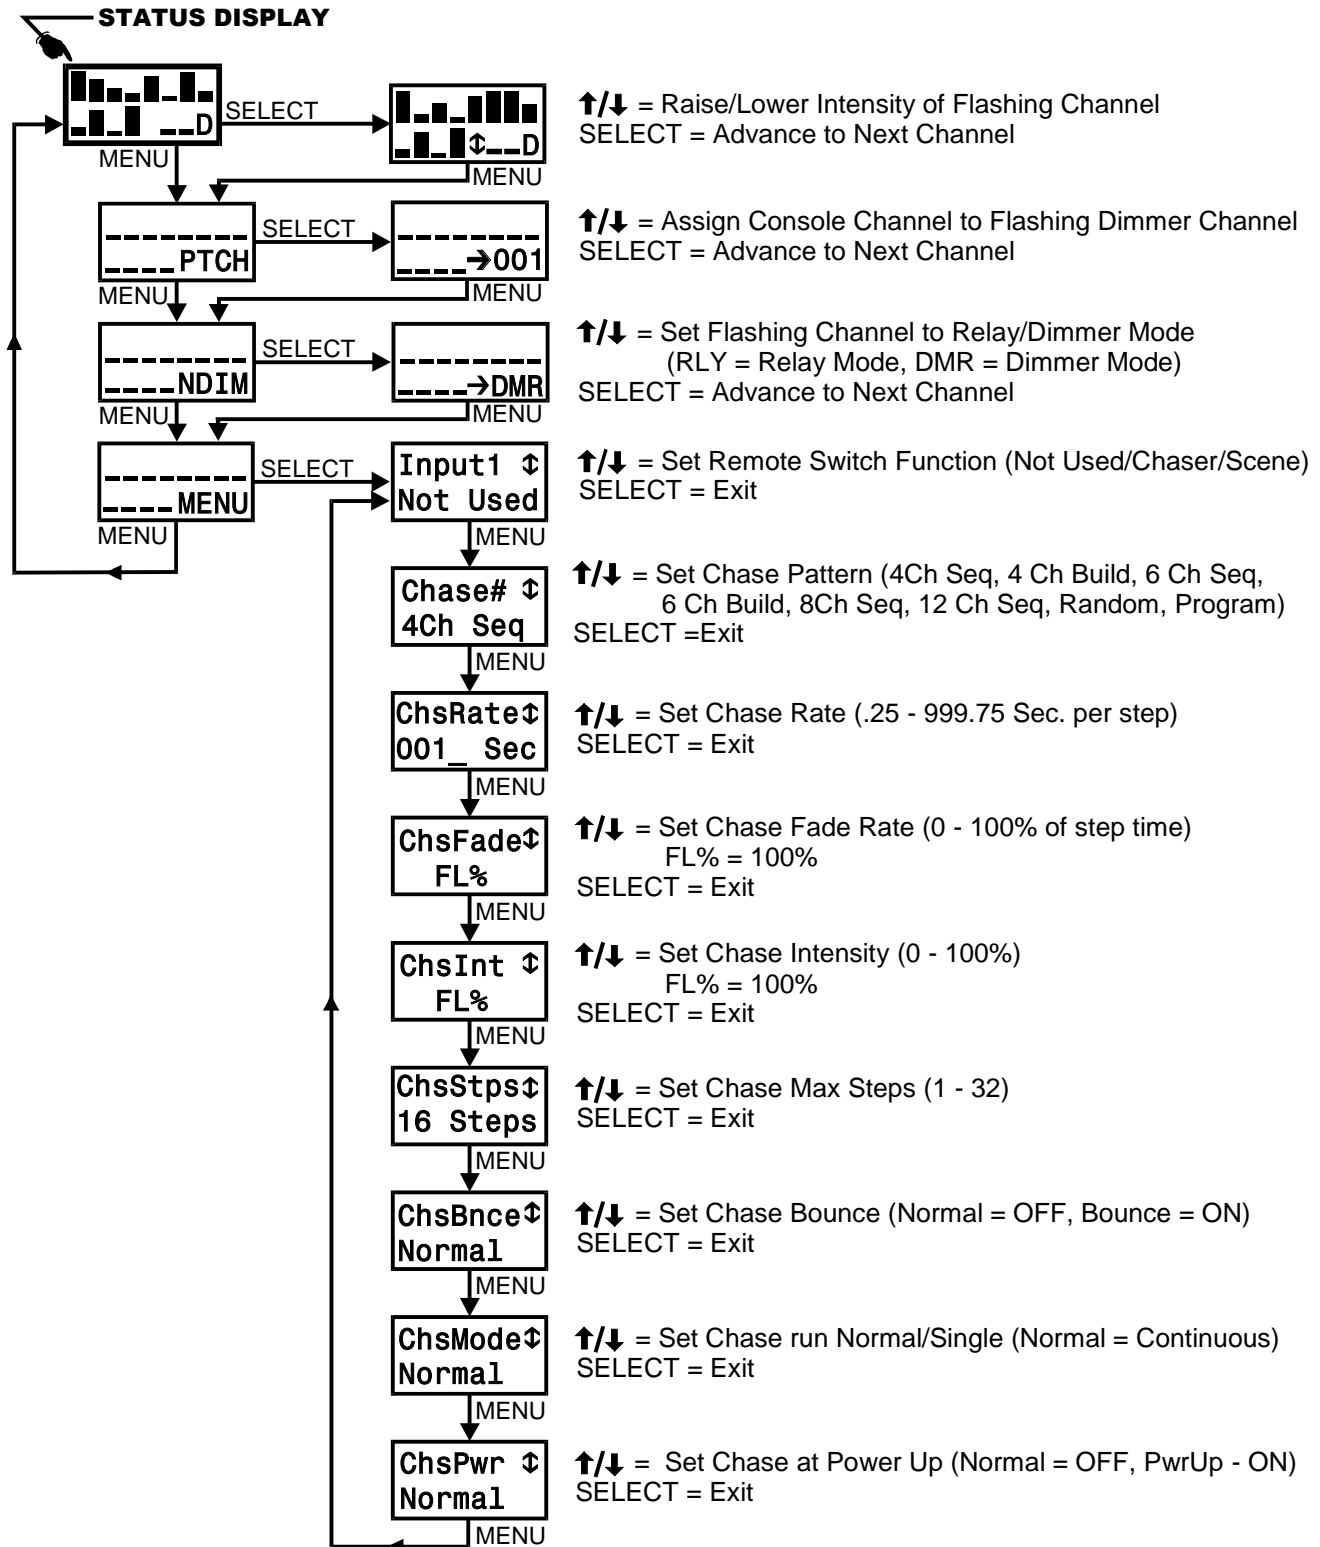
STATUS DISPLAY

▌▖▌▖▌ ▖▌ __D
SELECT
▌▖▌▌▌ ▖▌↕__D
MENU
MENU

↑/↓ = Raise/Lower Intensity of Flashing Channel
SELECT = Advance to Next Channel

________ ____PTCH
SELECT
________ ____→001
MENU
MENU

↑/↓ = Assign Console Channel to Flashing Dimmer Channel
SELECT = Advance to Next Channel

________ ____NDIM
SELECT
________ ____→DMR
MENU
MENU

↑/↓ = Set Flashing Channel to Relay/Dimmer Mode (RLY = Relay Mode, DMR = Dimmer Mode)
SELECT = Advance to Next Channel

________ ____MENU
SELECT
MENU
Input1 ↕ Not Used
MENU

↑/↓ = Set Remote Switch Function (Not Used/Chaser/Scene)
SELECT = Exit

Chase# ↕ 4Ch Seq
MENU

↑/↓ = Set Chase Pattern (4Ch Seq, 4 Ch Build, 6 Ch Seq, 6 Ch Build, 8Ch Seq, 12 Ch Seq, Random, Program)
SELECT =Exit

ChsRate↕ 001_ Sec
MENU

↑/↓ = Set Chase Rate (.25 - 999.75 Sec. per step)
SELECT = Exit

ChsFade↕ FL%
MENU

↑/↓ = Set Chase Fade Rate (0 - 100% of step time)
FL% = 100%
SELECT = Exit

ChsInt ↕ FL%
MENU

↑/↓ = Set Chase Intensity (0 - 100%)
FL% = 100%
SELECT = Exit

ChsStps↕ 16 Steps
MENU

↑/↓ = Set Chase Max Steps (1 - 32)
SELECT = Exit

ChsBnce↕ Normal
MENU

↑/↓ = Set Chase Bounce (Normal = OFF, Bounce = ON)
SELECT = Exit

ChsMode↕ Normal
MENU

↑/↓ = Set Chase run Normal/Single (Normal = Continuous)
SELECT = Exit

ChsPwr ↕ Normal
MENU

↑/↓ = Set Chase at Power Up (Normal = OFF, PwrUp - ON)
SELECT = Exit